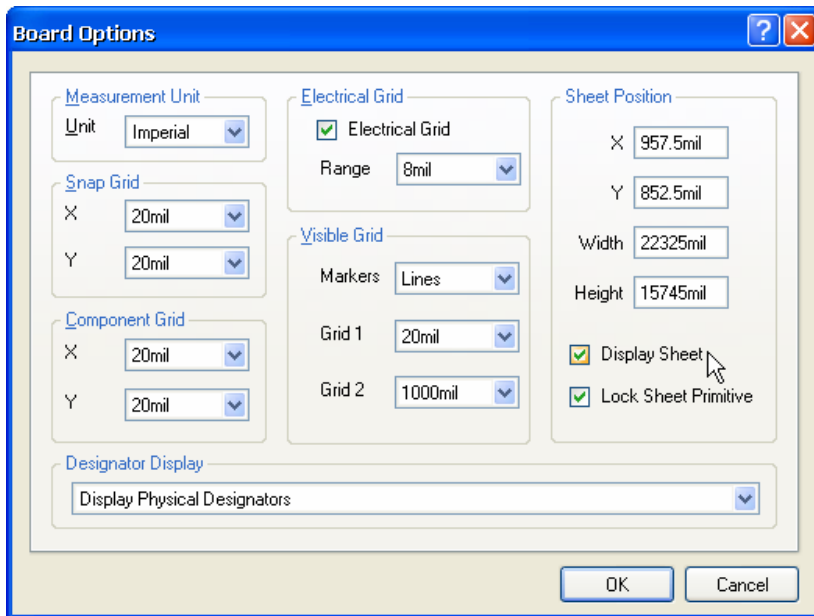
Board Options

Measurement Unit
Unit Imperial

Snap Grid
X 20mil
Y 20mil

Component Grid
X 20mil
Y 20mil

Electrical Grid
Electrical Grid
Range 8mil

Visible Grid
Markers Lines
Grid 1 20mil
Grid 2 1000mil

Sheet Position
X 957.5mil
Y 852.5mil
Width 22325mil
Height 15745mil
Display Sheet
Lock Sheet Primitive

Designator Display
Display Physical Designators

OK Cancel